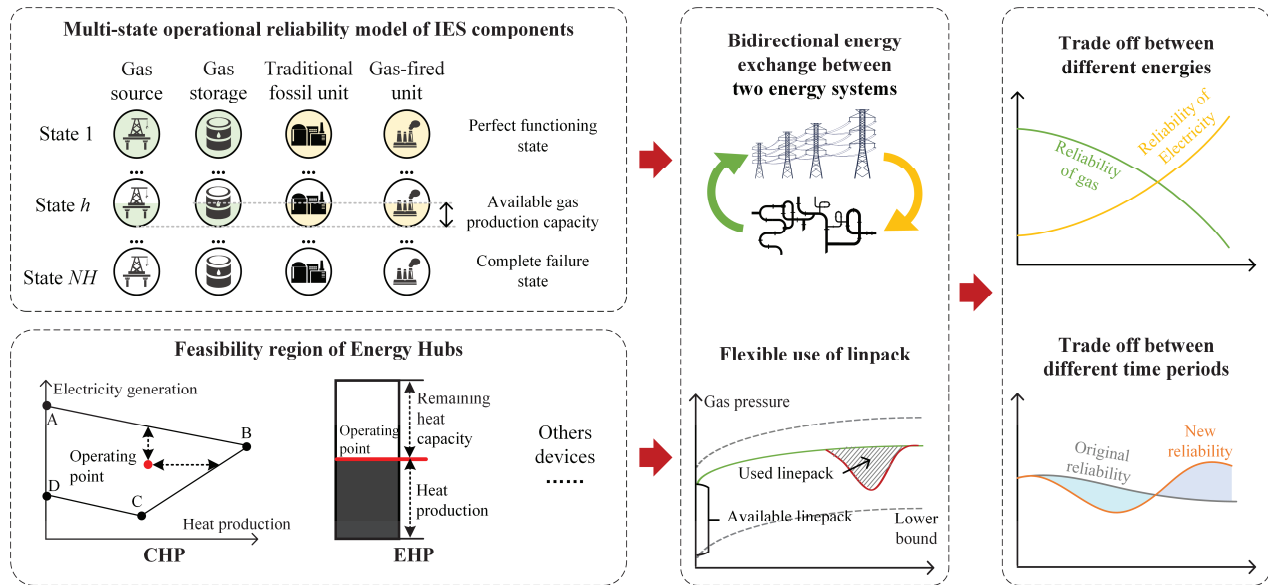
Multi-state operational reliability model of IES components

Gas source

Gas storage

Traditional fossil unit

Gas-fired unit

State 1

Perfect functioning state

...

State $h$

Available gas production capacity

State $NH$

Complete failure state

Feasibility region of Energy Hubs

Electricity generation

A

B

Operating point

D

C

Heat production

CHP

Remaining heat capacity

Operating point

Heat production

EHP

Others devices

......

Bidirectional energy exchange between two energy systems

Flexible use of linpack

Gas pressure

Used linepack

Available linepack

Lower bound

Trade off between different energies

Reliability of gas

Reliability of Electricity

Trade off between different time periods

Original reliability

New reliability